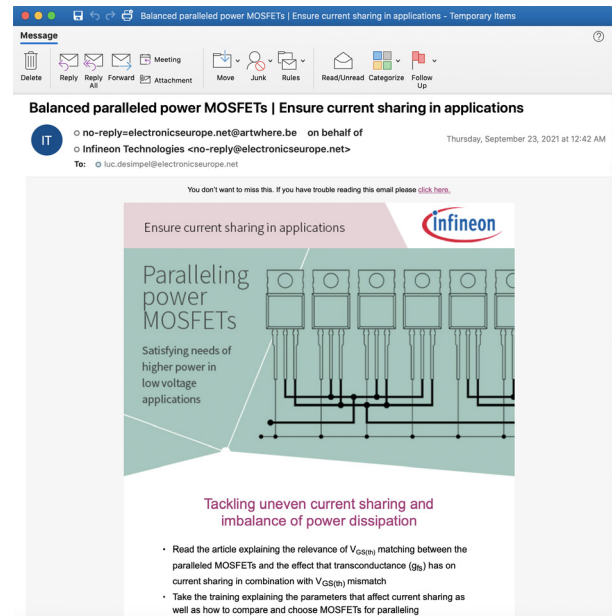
Balanced paralleled power MOSFETs | Ensure current sharing in applications - Temporary Items

Message

Delete Reply Reply All Forward Meeting Attachment Move Junk Rules Read/Unread Categorize Follow Up

Balanced paralleled power MOSFETs | Ensure current sharing in applications

IT

no-reply=electronicseurope.net@artwhere.be on behalf of
Infineon Technologies <no-reply@electronicseurope.net>
To: luc.desimpel@electronicseurope.net

Thursday, September 23, 2021 at 12:42 AM

You don't want to miss this. If you have trouble reading this email please click here.

Ensure current sharing in applications

infineon

Paralleling power MOSFETs

Satisfying needs of higher power in low voltage applications

Tackling uneven current sharing and imbalance of power dissipation

- Read the article explaining the relevance of $V_{GS(th)}$ matching between the paralleled MOSFETs and the effect that transconductance ($g_{fs}$) has on current sharing in combination with $V_{GS(th)}$ mismatch
- Take the training explaining the parameters that affect current sharing as well as how to compare and choose MOSFETs for paralleling